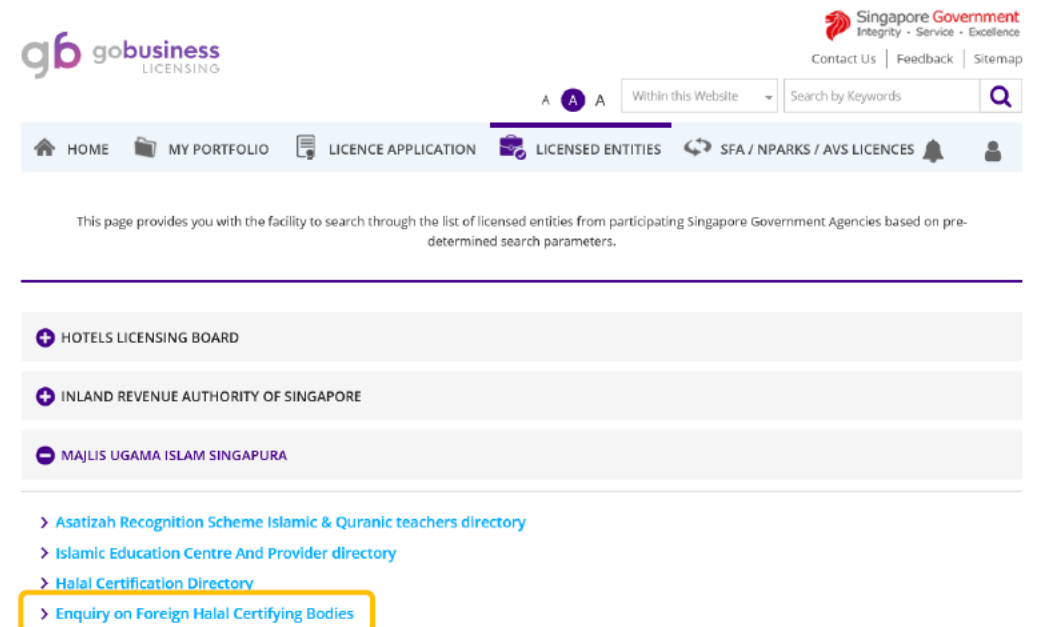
Singapore Government
Integrity • Service • Excellence

gb gobusiness LICENSING

Contact Us | Feedback | Sitemap

A A A

Within this Website

Search by Keywords

HOME MY PORTFOLIO LICENCE APPLICATION LICENSED ENTITIES SFA / NPARKS / AVS LICENCES

This page provides you with the facility to search through the list of licensed entities from participating Singapore Government Agencies based on pre-determined search parameters.

HOTELS LICENSING BOARD

INLAND REVENUE AUTHORITY OF SINGAPORE

MAJLIS UGAMA ISLAM SINGAPURA

Asatizah Recognition Scheme Islamic & Quranic teachers directory

Islamic Education Centre And Provider directory

Halal Certification Directory

Enquiry on Foreign Halal Certifying Bodies